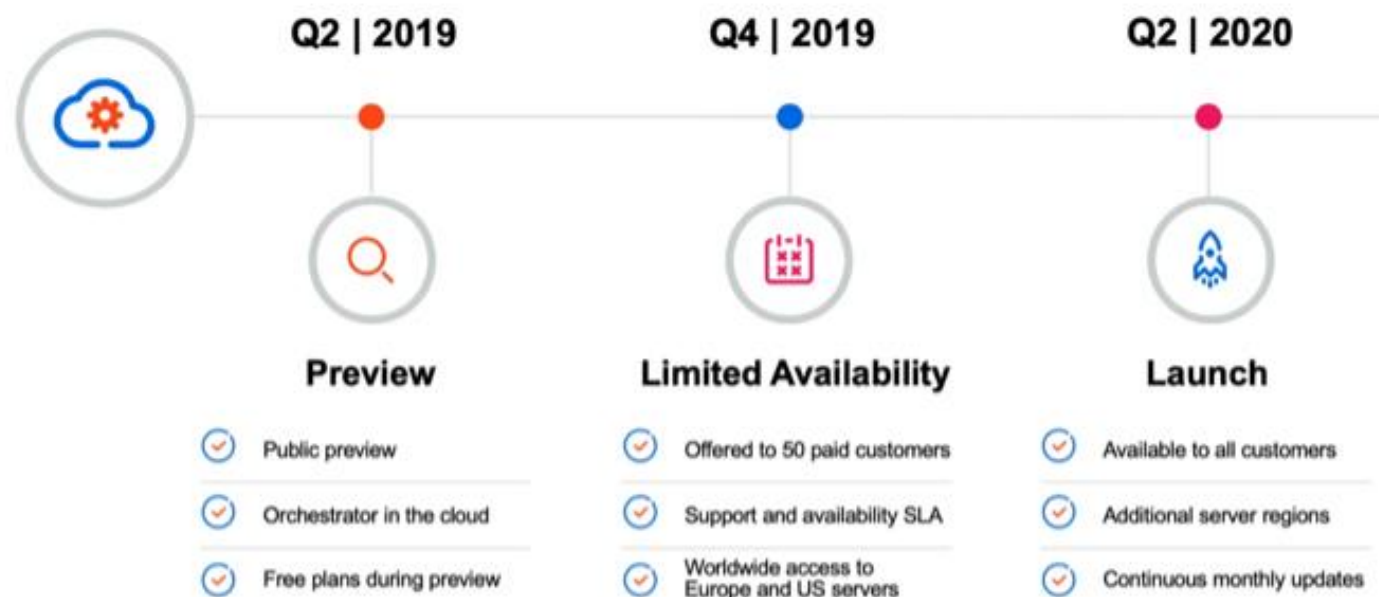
Q2 | 2019

Preview

Public preview

Orchestrator in the cloud

Free plans during preview

Q4 | 2019

Limited Availability

Offered to 50 paid customers

Support and availability SLA

Worldwide access to Europe and US servers

Q2 | 2020

Launch

Available to all customers

Additional server regions

Continuous monthly updates